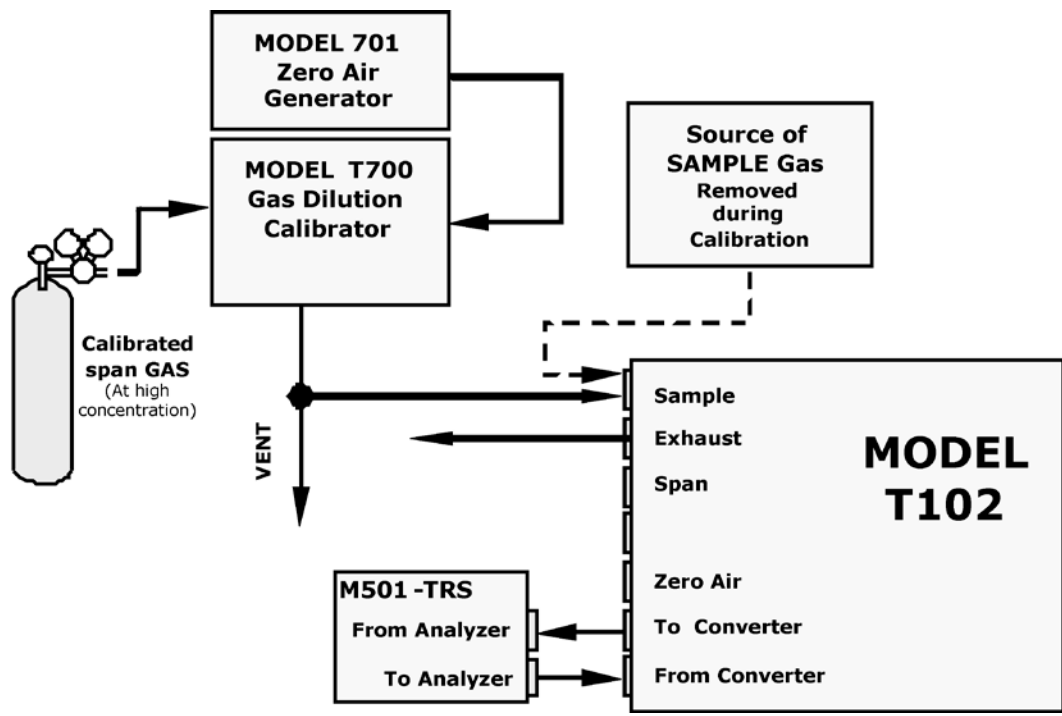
MODEL 701
Zero Air
Generator

MODEL T700
Gas Dilution
Calibrator

Source of
SAMPLE Gas
Removed
during
Calibration

Calibrated
span GAS
(At high
concentration)

VENT

Sample
Exhaust
Span
Zero Air
To Converter
From Converter

MODEL
T102

M501 -TRS
From Analyzer
To Analyzer